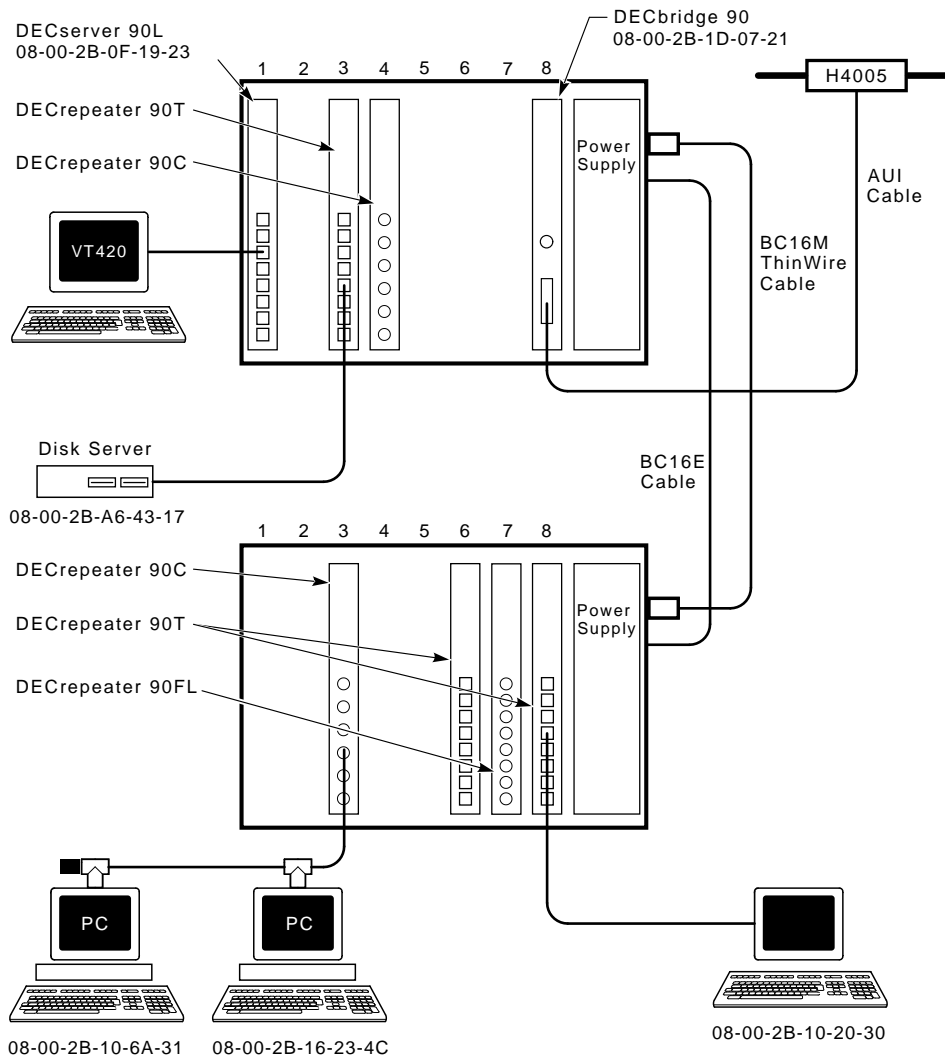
DECserver 90L
08-00-2B-0F-19-23

DECbridge 90
08-00-2B-1D-07-21

1 2 3 4 5 6 7 8

H4005

DECrepeater 90T

DECrepeater 90C

Power Supply

AUI Cable

VT420

BC16M ThinWire Cable

Disk Server

08-00-2B-A6-43-17

BC16E Cable

1 2 3 4 5 6 7 8

DECrepeater 90C

DECrepeater 90T

Power Supply

DECrepeater 90FL

PC

PC

08-00-2B-10-6A-31

08-00-2B-16-23-4C

08-00-2B-10-20-30